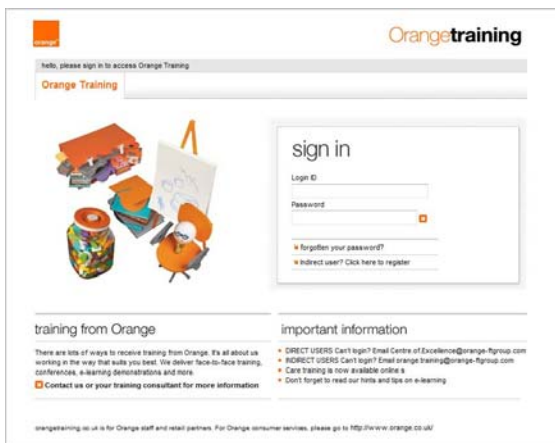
orange

Orangetraining

hello, please sign in to access Orange Training

Orange Training

sign in

Login ID

Password

forgotten your password?

Indirect user? Click here to register

training from Orange

There are lots of ways to receive training from Orange. It's all about us working in the way that suits you best. We deliver face-to-face training, conferences, e-learning demonstrations and more.

Contact us or your training consultant for more information

important information

DIRECT USERS Can't login? Email Centre of Excellence@orange-ftgroup.com

INDIRECT USERS Can't login? Email orange.training@orange-ftgroup.com

Care training is now available online s

Don't forget to read our hints and tips on e-learning

orangetraining.co.uk is for Orange staff and retail partners. For Orange consumer services, please go to http://www.orange.co.uk/